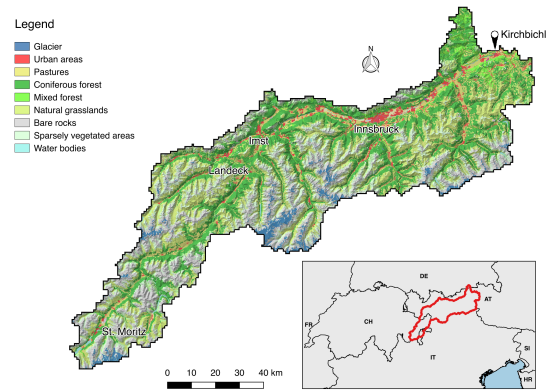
Legend
Glacier
Urban areas
Pastures
Coniferous forest
Mixed forest
Natural grasslands
Bare rocks
Sparsely vegetated areas
Water bodies

N

Kirchbichl
Innsbruck
Imst
Landeck
St. Moritz

0 10 20 30 40 km

DE
AT
FR
CH
IT
SI
HR